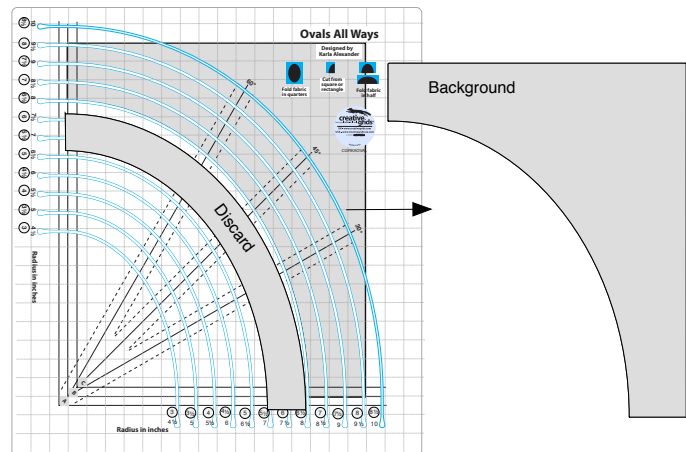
Ovals All Ways

Designed by Karla Alexander

Fold fabric in quarters

Cut from square or rectangle

Fold fabric in half

creative grids

Discard

Background

Radius in inches

Radius in inches

4 ½ 5 5 ½ 6 6 ½ 7 7 ½ 8 8 ½ 9 9 ½ 10